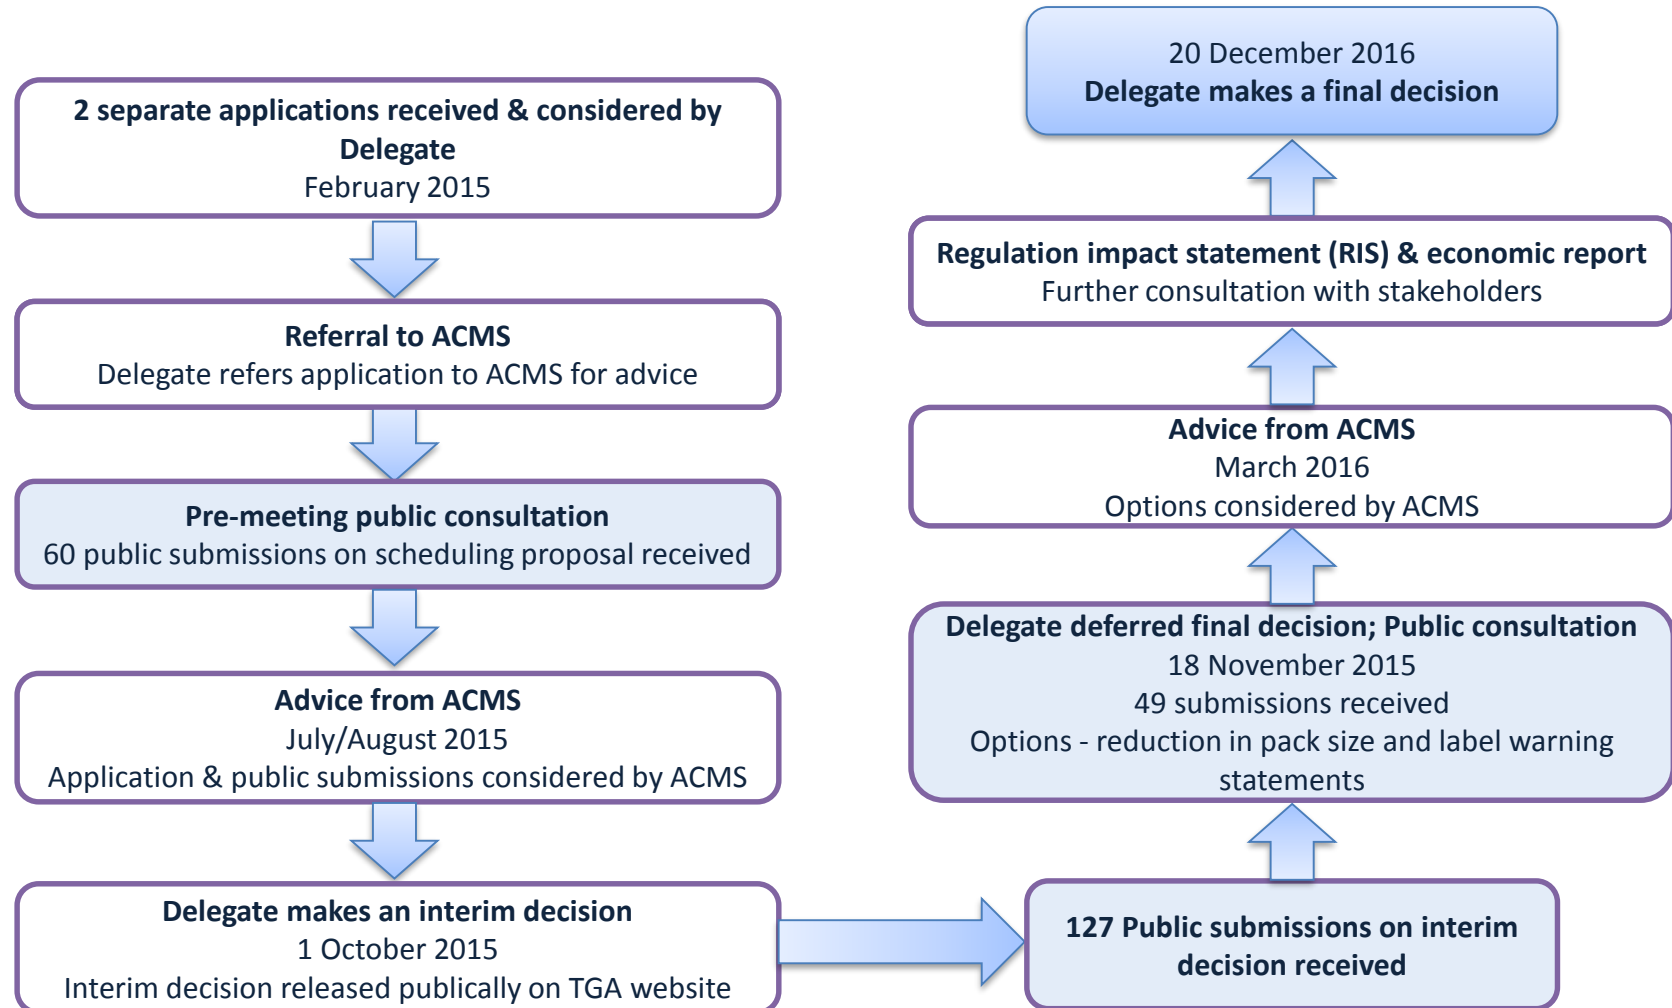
2 separate applications received & considered by Delegate
February 2015

Referral to ACMS
Delegate refers application to ACMS for advice

Pre-meeting public consultation
60 public submissions on scheduling proposal received

Advice from ACMS
July/August 2015
Application & public submissions considered by ACMS

Delegate makes an interim decision
1 October 2015
Interim decision released publically on TGA website

127 Public submissions on interim decision received

Delegate deferred final decision; Public consultation
18 November 2015
49 submissions received
Options - reduction in pack size and label warning statements

Advice from ACMS
March 2016
Options considered by ACMS

Regulation impact statement (RIS) & economic report
Further consultation with stakeholders

20 December 2016
Delegate makes a final decision